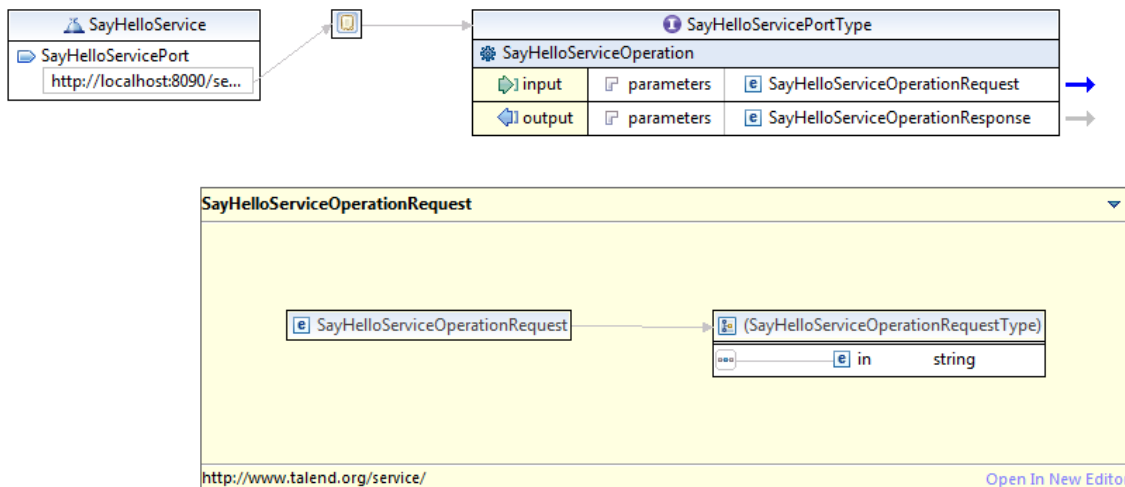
SayHelloService

SayHelloServicePort

http://localhost:8090/se...

SayHelloServicePortType

SayHelloServiceOperation

| input | parameters | e SayHelloServiceOperationRequest |
|---|---|---|
| output | parameters | e SayHelloServiceOperationResponse |

SayHelloServiceOperationRequest

e SayHelloServiceOperationRequest

(SayHelloServiceOperationRequestType)

e in string

http://www.talend.org/service/

Open In New Editor